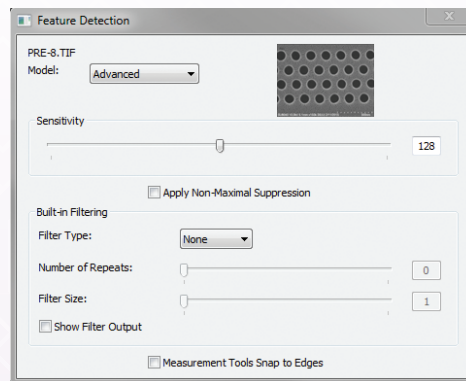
Feature Detection

PRE-8.TIF
Model: Advanced

Sensitivity
128

Apply Non-Maximal Suppression

Built-in Filtering
Filter Type: None
Number of Repeats: 0
Filter Size: 1
Show Filter Output

Measurement Tools Snap to Edges